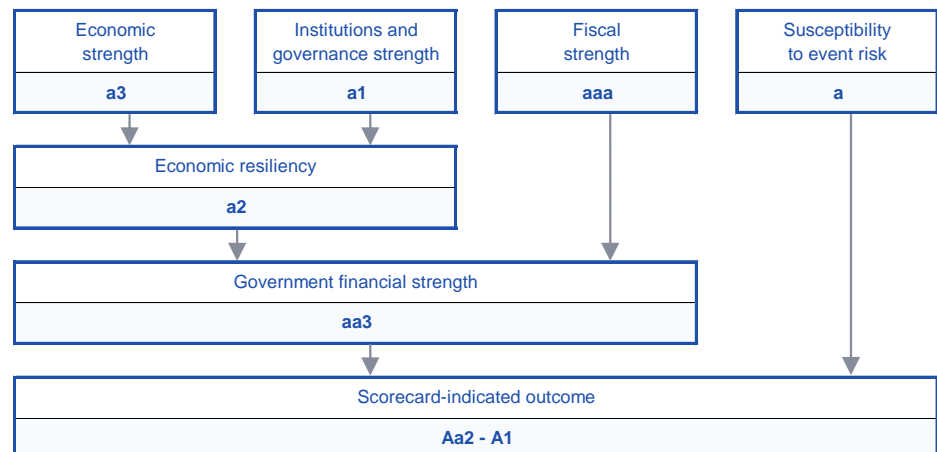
Economic strength

a3

Institutions and governance strength

a1

Fiscal strength

aaa

Susceptibility to event risk

a

Economic resiliency

a2

Government financial strength

aa3

Scorecard-indicated outcome

Aa2 - A1